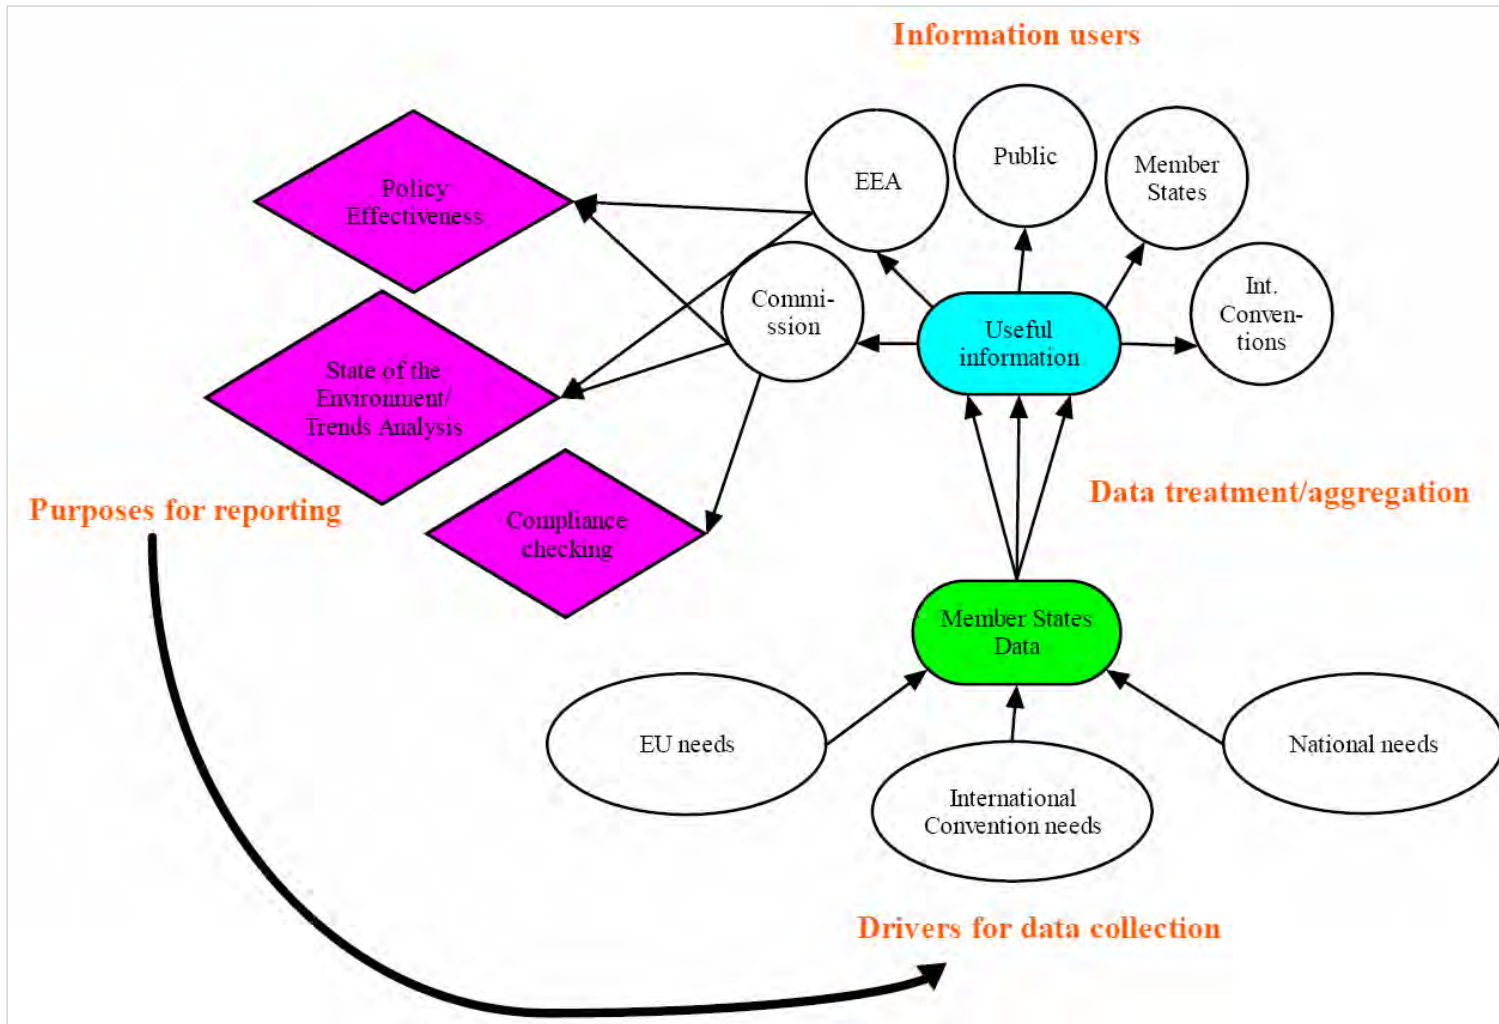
Information users

Policy Effectiveness

EEA

Public

Member States

Commi-ssion

Useful information

Int. Conven-tions

State of the Environment/ Trends Analysis

Data treatment/aggregation

Purposes for reporting

Compliance checking

Member States Data

EU needs

National needs

International Convention needs

Drivers for data collection